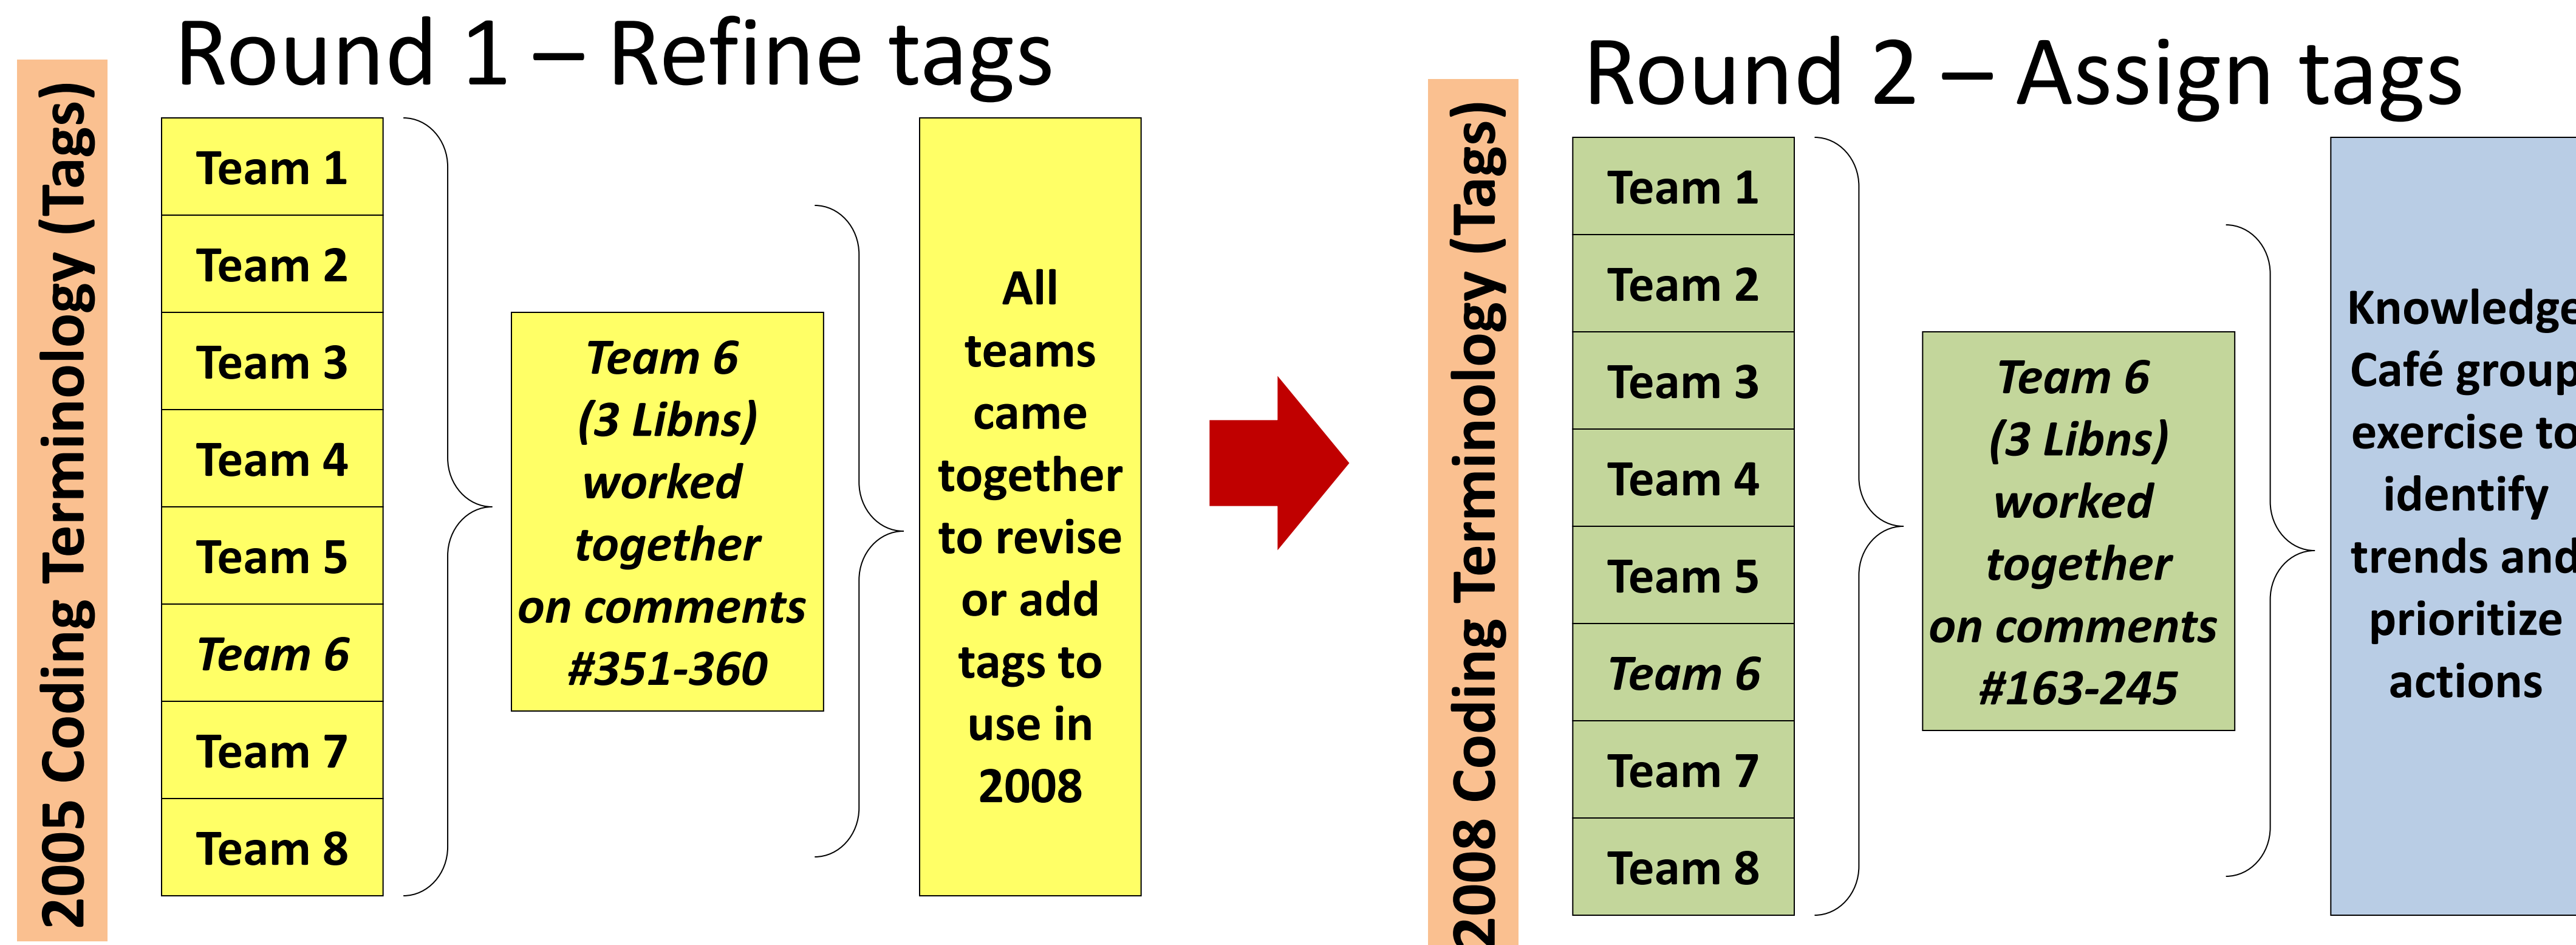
Round 1 – Refine tags

2005 Coding Terminology (Tags)

Team 1
Team 2
Team 3
Team 4
Team 5
Team 6
Team 7
Team 8

Team 6 (3 Libns) worked together on comments #351-360

All teams came together to revise or add tags to use in 2008

Round 2 – Assign tags

2008 Coding Terminology (Tags)

Team 1
Team 2
Team 3
Team 4
Team 5
Team 6
Team 7
Team 8

Team 6 (3 Libns) worked together on comments #163-245

Knowledge Café group exercise to identify trends and prioritize actions